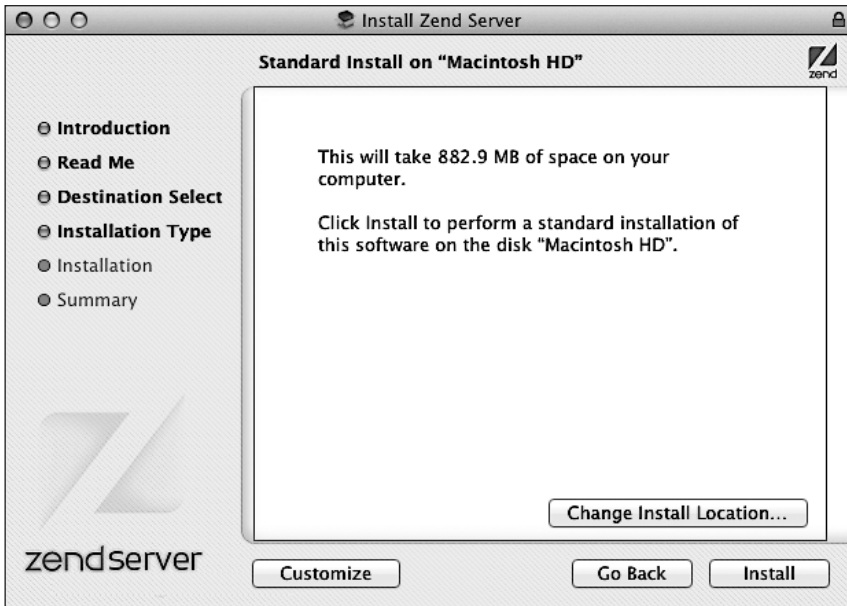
Install Zend Server

Standard Install on “Macintosh HD”

zend

Introduction
Read Me
Destination Select
Installation Type
Installation
Summary

This will take 882.9 MB of space on your computer.

Click Install to perform a standard installation of this software on the disk “Macintosh HD”.

Change Install Location...

zendserver

Customize

Go Back

Install